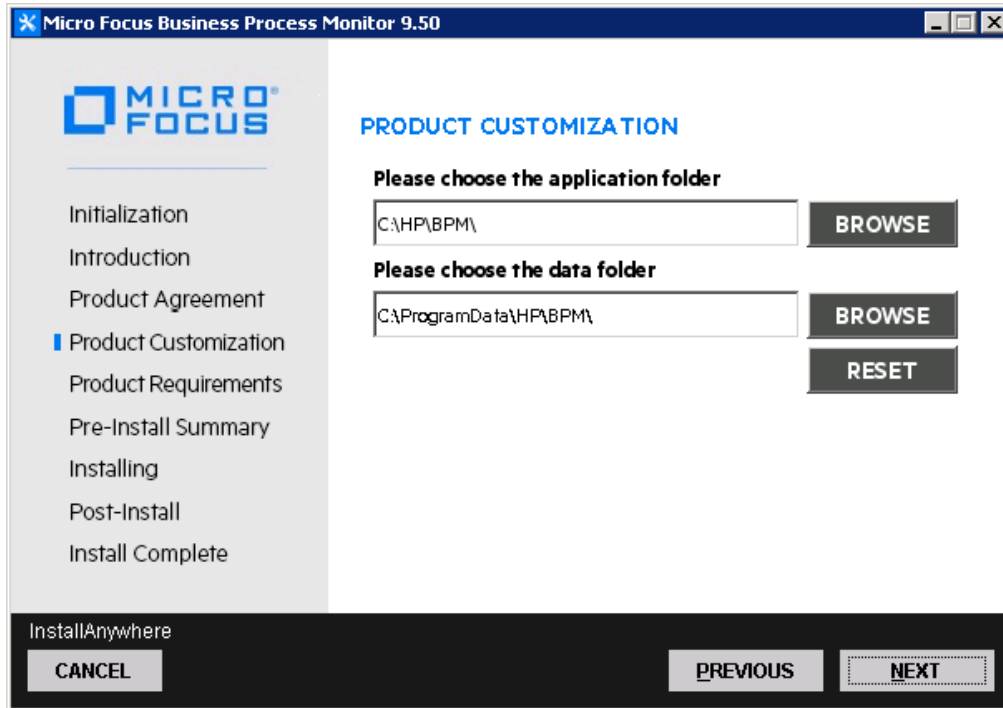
Micro Focus Business Process Monitor 9.50

MICRO FOCUS

Initialization
Introduction
Product Agreement
Product Customization
Product Requirements
Pre-Install Summary
Installing
Post-Install
Install Complete

PRODUCT CUSTOMIZATION

Please choose the application folder

C:\HP\BPM\

BROWSE

Please choose the data folder

C:\ProgramData\HP\BPM\

BROWSE

RESET

InstallAnywhere

CANCEL

PREVIOUS

NEXT